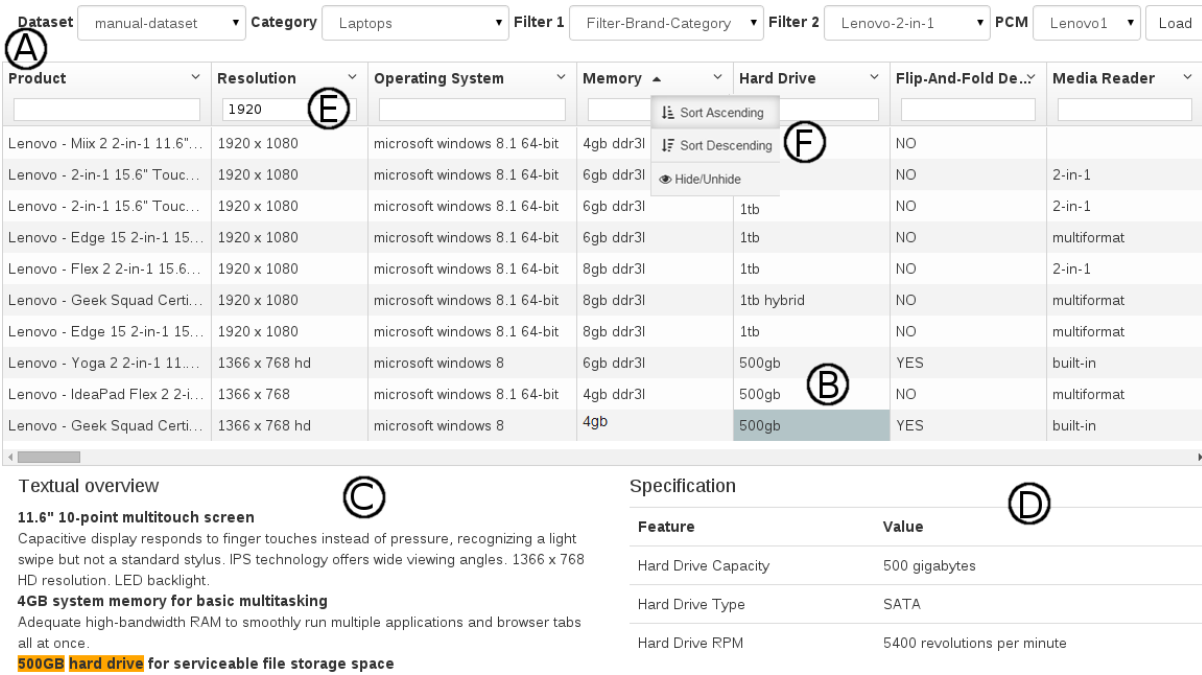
Dataset manual-dataset ▾ Category Laptops ▾ Filter 1 Filter-Brand-Category ▾ Filter 2 Lenovo-2-in-1 ▾ PCM Lenovo1 ▾ Load

A

| Product | Resolution | Operating System | Memory ▴ | Hard Drive | Flip-And-Fold De... | Media Reader |
|---|---|---|---|---|---|---|
| | 1920 | | | | | |
| Lenovo - Miix 2 2-in-1 11.6"... | 1920 x 1080 | microsoft windows 8.1 64-bit | 4gb ddr3l | | NO | |
| Lenovo - 2-in-1 15.6" Touc... | 1920 x 1080 | microsoft windows 8.1 64-bit | 6gb ddr3l | | NO | 2-in-1 |
| Lenovo - 2-in-1 15.6" Touc... | 1920 x 1080 | microsoft windows 8.1 64-bit | 6gb ddr3l | 1tb | NO | 2-in-1 |
| Lenovo - Edge 15 2-in-1 15... | 1920 x 1080 | microsoft windows 8.1 64-bit | 6gb ddr3l | 1tb | NO | multiformat |
| Lenovo - Flex 2 2-in-1 15.6... | 1920 x 1080 | microsoft windows 8.1 64-bit | 8gb ddr3l | 1tb | NO | 2-in-1 |
| Lenovo - Geek Squad Certi... | 1920 x 1080 | microsoft windows 8.1 64-bit | 8gb ddr3l | 1tb hybrid | NO | multiformat |
| Lenovo - Edge 15 2-in-1 15... | 1920 x 1080 | microsoft windows 8.1 64-bit | 6gb ddr3l | 1tb | NO | multiformat |
| Lenovo - Yoga 2 2-in-1 11.... | 1366 x 768 hd | microsoft windows 8 | 6gb ddr3l | 500gb | YES | built-in |
| Lenovo - IdeaPad Flex 2 2-i... | 1366 x 768 | microsoft windows 8.1 64-bit | 4gb ddr3l | 500gb | NO | multiformat |
| Lenovo - Geek Squad Certi... | 1366 x 768 hd | microsoft windows 8 | 4gb | 500gb | YES | built-in |

E

Sort Ascending
Sort Descending
Hide/Unhide

F

B

Textual overview

C

11.6" 10-point multitouch screen
Capacitive display responds to finger touches instead of pressure, recognizing a light swipe but not a standard stylus. IPS technology offers wide viewing angles. 1366 x 768 HD resolution. LED backlight.
4GB system memory for basic multitasking
Adequate high-bandwidth RAM to smoothly run multiple applications and browser tabs all at once.
500GB hard drive for serviceable file storage space

Specification

D

| Feature | Value |
|---|---|
| Hard Drive Capacity | 500 gigabytes |
| Hard Drive Type | SATA |
| Hard Drive RPM | 5400 revolutions per minute |